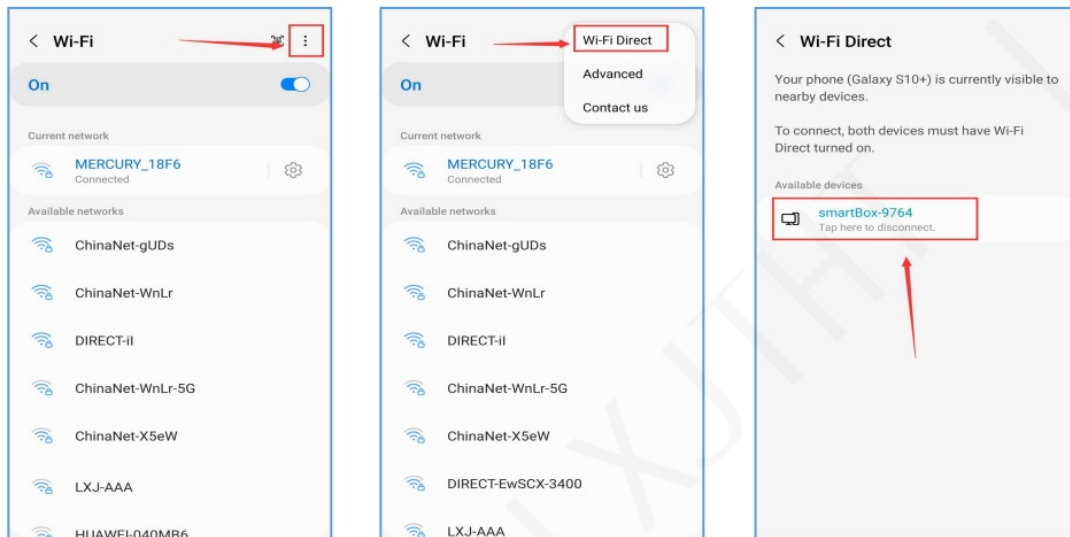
< Wi-Fi

On

Current network

MERCURY_18F6
Connected

Available networks

ChinaNet-gUDs

ChinaNet-WnLr

DIRECT-iI

ChinaNet-WnLr-5G

ChinaNet-X5eW

LXJ-AAA

HUAWEI-040MB6

< Wi-Fi

Wi-Fi Direct

Advanced

Contact us

On

Current network

MERCURY_18F6
Connected

Available networks

ChinaNet-gUDs

ChinaNet-WnLr

DIRECT-iI

ChinaNet-WnLr-5G

ChinaNet-X5eW

DIRECT-EwSCX-3400

LXJ-AAA

< Wi-Fi Direct

Your phone (Galaxy S10+) is currently visible to nearby devices.

To connect, both devices must have Wi-Fi Direct turned on.

Available devices

smartBox-9764
Tap here to disconnect.

LXJTH